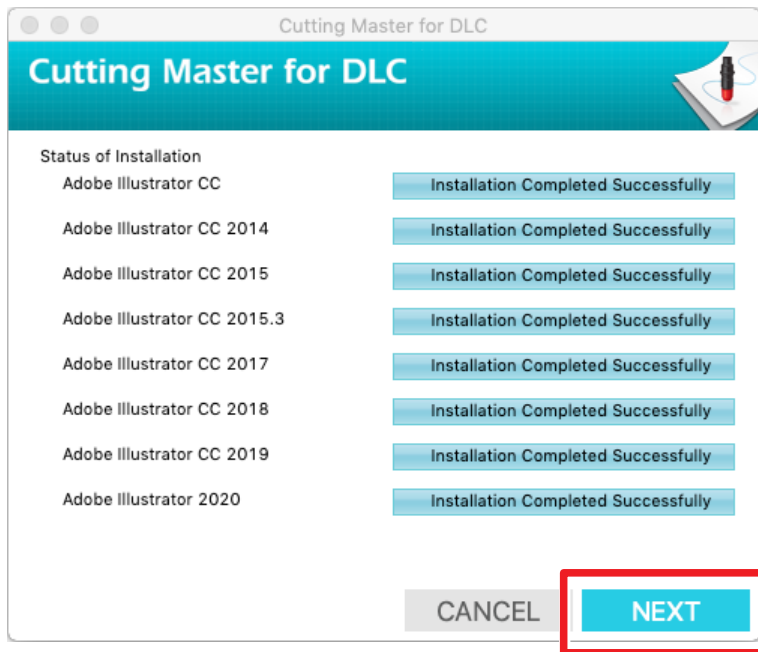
Cutting Master for DLC

Cutting Master for DLC

Status of Installation

Adobe Illustrator CC
Installation Completed Successfully

Adobe Illustrator CC 2014
Installation Completed Successfully

Adobe Illustrator CC 2015
Installation Completed Successfully

Adobe Illustrator CC 2015.3
Installation Completed Successfully

Adobe Illustrator CC 2017
Installation Completed Successfully

Adobe Illustrator CC 2018
Installation Completed Successfully

Adobe Illustrator CC 2019
Installation Completed Successfully

Adobe Illustrator 2020
Installation Completed Successfully

CANCEL
NEXT